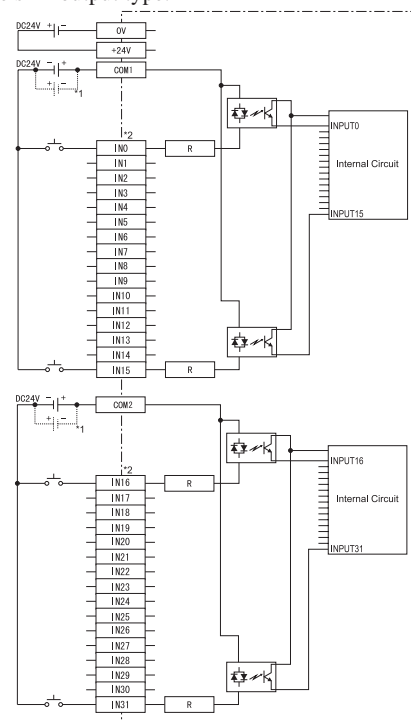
DC24V + −
0V
+24V
DC24V − +
COM1
+ −
*1
*2
IN0
R
IN1
IN2
IN3
IN4
IN5
IN6
IN7
IN8
IN9
IN10
IN11
IN12
IN13
IN14
IN15
R
INPUT0
Internal Circuit
INPUT15
DC24V − +
COM2
+ −
*1
*2
IN16
R
IN17
IN18
IN19
IN20
IN21
IN22
IN23
IN24
IN25
IN26
IN27
IN28
IN29
IN30
IN31
R
INPUT16
Internal Circuit
INPUT31